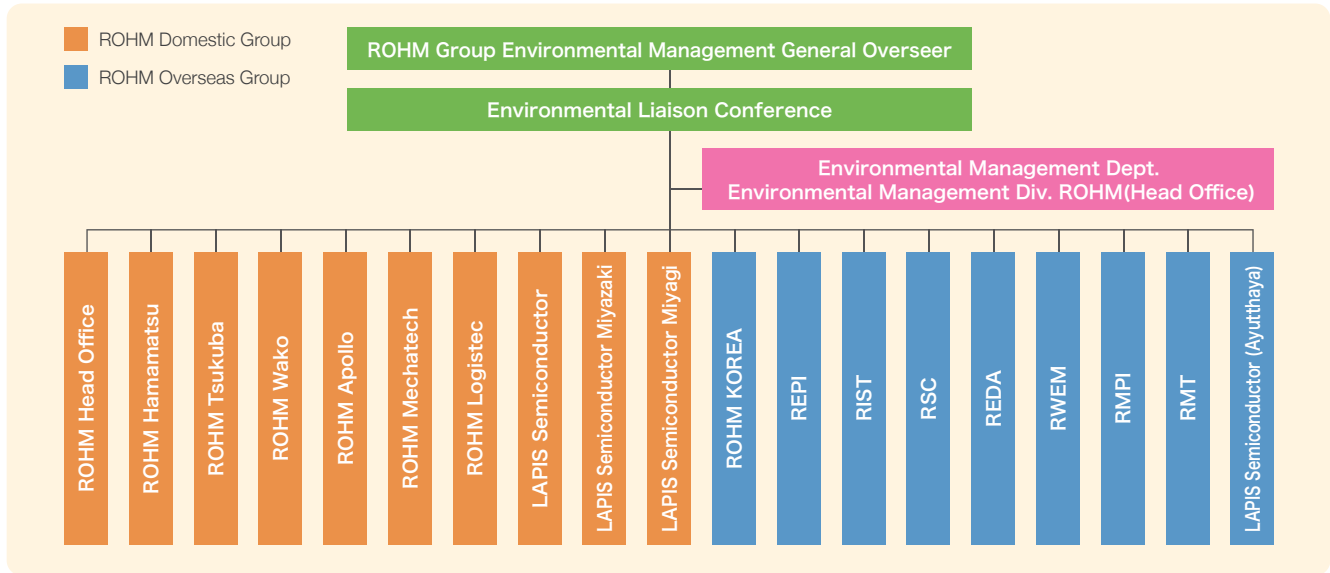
ROHM Domestic Group
ROHM Overseas Group

ROHM Group Environmental Management General Overseer

Environmental Liaison Conference

Environmental Management Dept.
Environmental Management Div. ROHM(Head Office)

ROHM Head Office
ROHM Hamamatsu
ROHM Tsukuba
ROHM Wako
ROHM Apollo
ROHM Mechatech
ROHM Logistec
LAPIS Semiconductor
LAPIS Semiconductor Miyazaki
LAPIS Semiconductor Miyagi
ROHM KOREA
REPI
RIST
RSC
REDA
RWEM
RMPI
RMT
LAPIS Semiconductor (Ayutthaya)